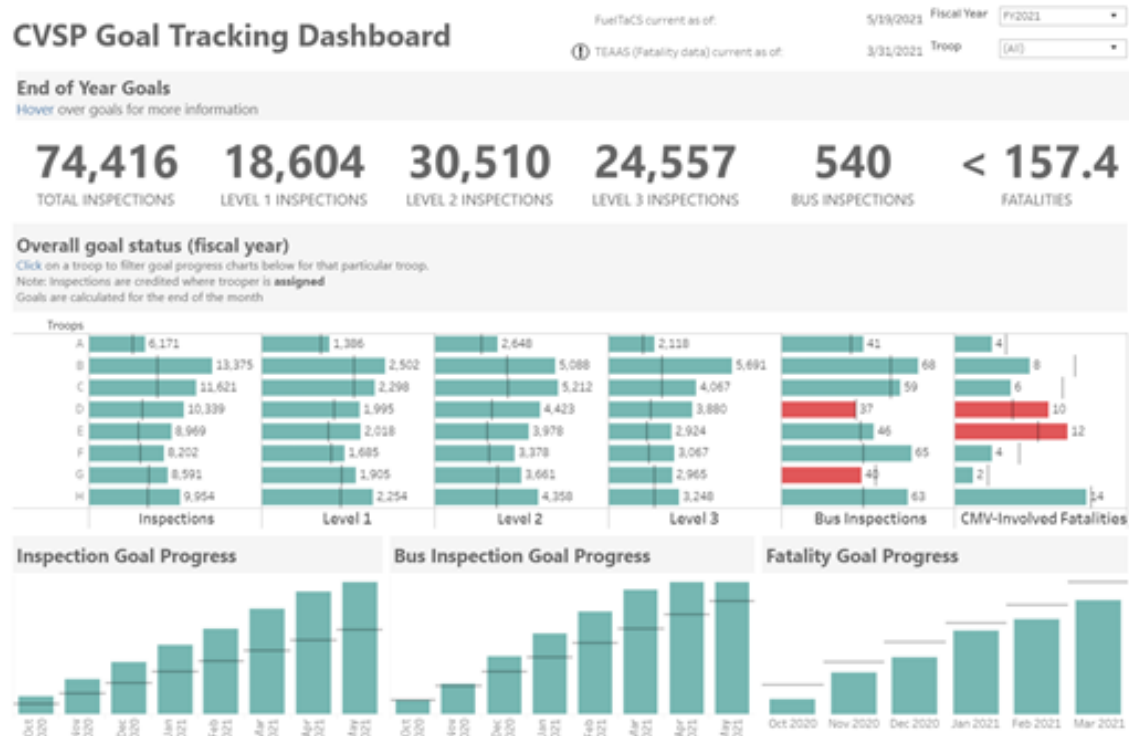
CVSP Goal Tracking Dashboard

FuelTaCS current as of: 5/19/2021
TEAAS (Fatality data) current as of: 3/31/2021

Fiscal Year FY2021
Troop (All)

End of Year Goals
Hover over goals for more information

74,416
TOTAL INSPECTIONS

18,604
LEVEL 1 INSPECTIONS

30,510
LEVEL 2 INSPECTIONS

24,557
LEVEL 3 INSPECTIONS

540
BUS INSPECTIONS

< 157.4
FATALITIES

Overall goal status (fiscal year)
Click on a troop to filter goal progress charts below for that particular troop.
Note: Inspections are credited where trooper is assigned
Goals are calculated for the end of the month

| Troops | Inspections | Level 1 | Level 2 | Level 3 | Bus Inspections | CMV-Involved Fatalities |
|---|---|---|---|---|---|---|
| A | 6,171 | 1,386 | 2,648 | 2,118 | 41 | 4 |
| B | 13,375 | 2,502 | 5,088 | 5,691 | 68 | 8 |
| C | 11,621 | 2,298 | 5,212 | 4,067 | 59 | 6 |
| D | 10,339 | 1,995 | 4,423 | 3,880 | 37 | 10 |
| E | 8,969 | 2,018 | 3,978 | 2,924 | 46 | 12 |
| F | 8,202 | 1,685 | 3,378 | 3,067 | 65 | 4 |
| G | 8,591 | 1,905 | 3,661 | 2,965 | 40 | 2 |
| H | 9,954 | 2,254 | 4,358 | 3,248 | 63 | 14 |

Inspection Goal Progress
Oct 2020 Nov 2020 Dec 2020 Jan 2021 Feb 2021 Mar 2021 Apr 2021 May 2021

Bus Inspection Goal Progress
Oct 2020 Nov 2020 Dec 2020 Jan 2021 Feb 2021 Mar 2021 Apr 2021 May 2021

Fatality Goal Progress
Oct 2020 Nov 2020 Dec 2020 Jan 2021 Feb 2021 Mar 2021